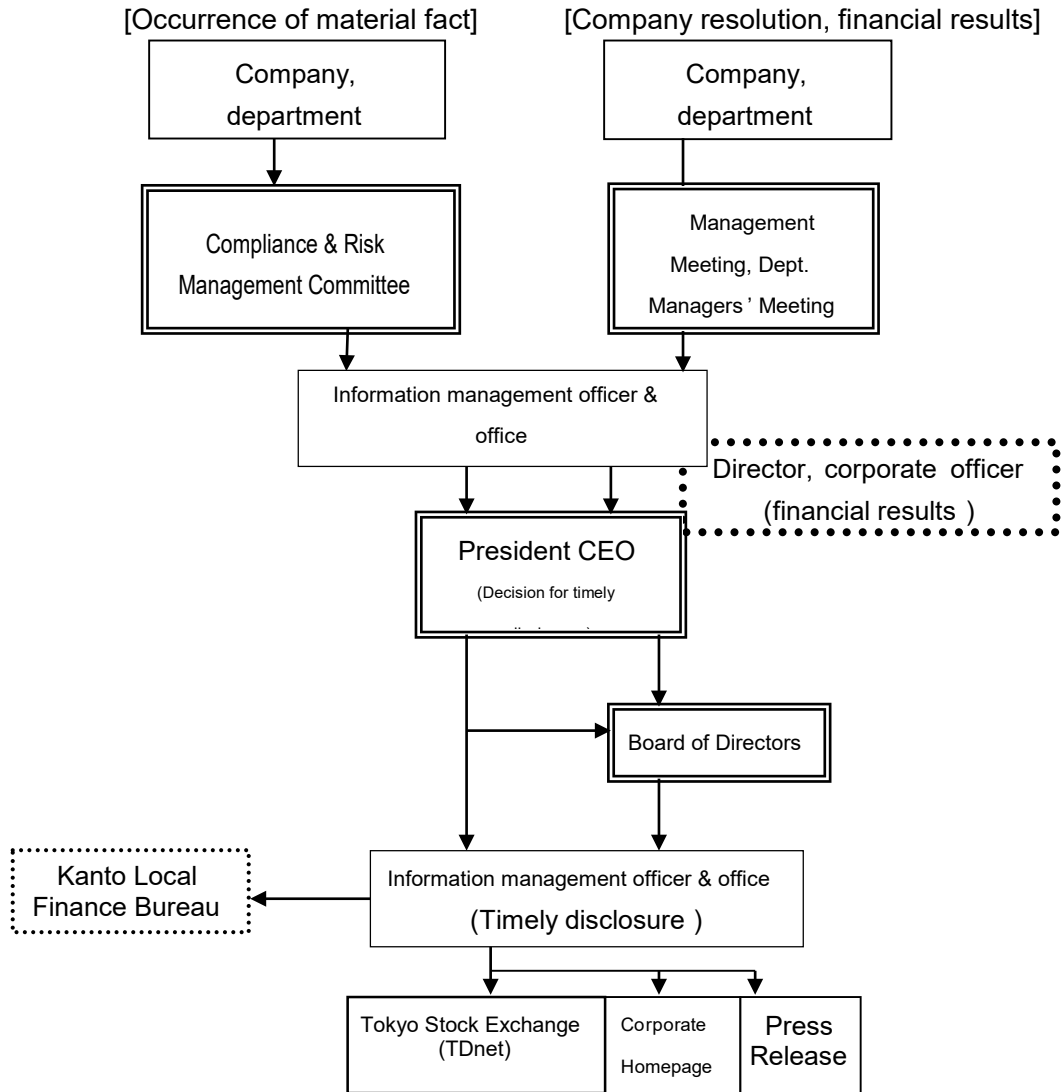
[Occurrence of material fact]

[Company resolution, financial results]

Company, department

Company, department

Compliance & Risk Management Committee

Management Meeting, Dept. Managers ' Meeting

Information management officer & office

Director, corporate officer (financial results )

President CEO

(Decision for timely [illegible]

Board of Directors

Kanto Local Finance Bureau

Information management officer & office

(Timely disclosure )

Tokyo Stock Exchange (TDnet)

Corporate Homepage

Press Release